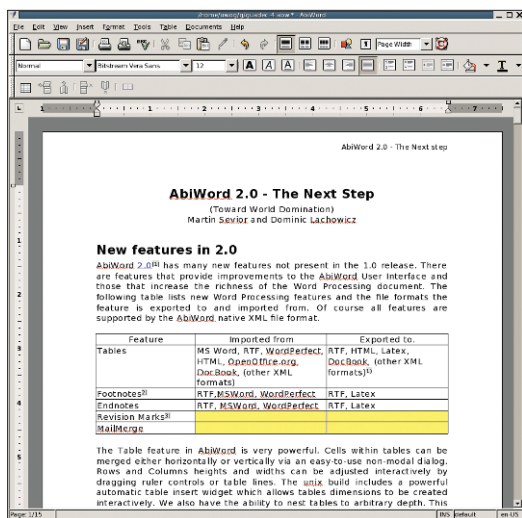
/home/msevior/abiword-2.abw - AbiWord

File Edit View Insert Format Tools Table Documents Help

Page Width

Normal | Bitstream Vera Sans | 12

AbiWord 2.0 - The Next step

AbiWord 2.0 - The Next Step

(Toward World Domination)
Martin Sevior and Dominic Lachowicz

New features in 2.0

AbiWord 2.0[1] has many new features not present in the 1.0 release. There are features that provide improvements to the AbiWord User Interface and those that increase the richness of the Word Processing document. The following table lists new Word Processing features and the file formats the feature is exported to and imported from. Of course all features are supported by the AbiWord native XML file format.

| Feature | Imported from | Exported to. |
|---|---|---|
| Tables | MS Word, RTF, WordPerfect, HTML, OpenOffice.org, DocBook, (other XML formats) | RTF, HTML, Latex, DocBook, (other XML formats)[1] |
| Footnotes[2] | RTF,MSWord, WordPerfect | RTF, Latex |
| Endnotes | RTF, MSWord, WordPerfect | RTF, Latex |
| Revision Marks[3] | | |
| MailMerge | | |

The Table feature in AbiWord is very powerful. Cells within tables can be merged either horizontally or vertically via an easy-to-use non-modal dialog. Rows and Columns heights and widths can be adjusted interactively by dragging ruler controls or table lines. The unix build includes a powerful automatic table insert widget which allows tables dimensions to be created interactively. We also have the ability to nest tables to arbitrary depth. This

Page: 1/15 | INS | default | en-US